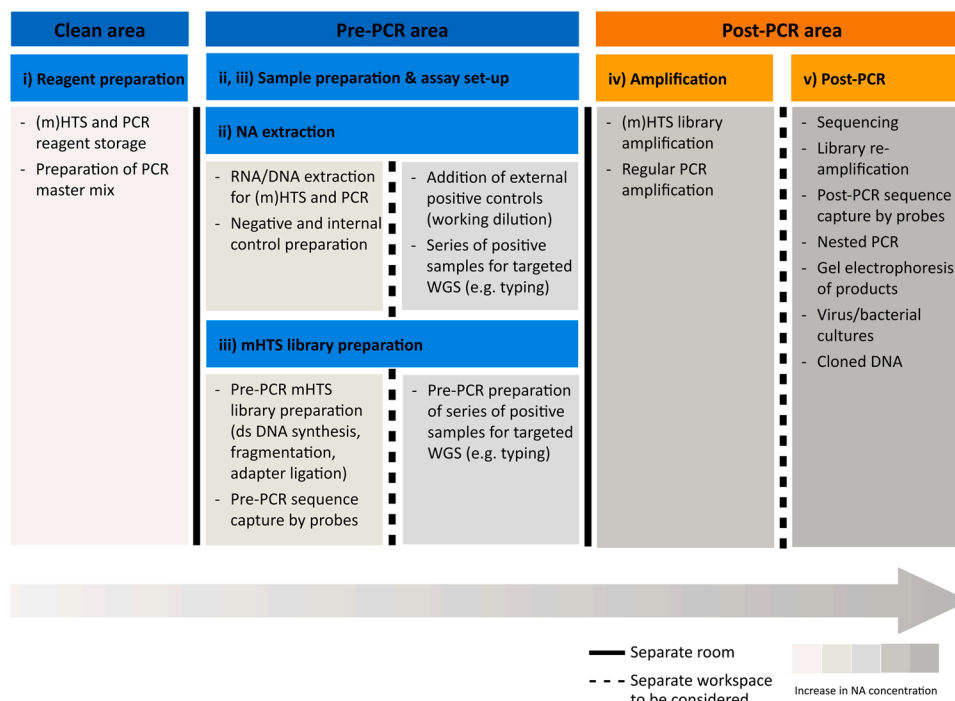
Clean area

i) Reagent preparation

- (m)HTS and PCR reagent storage
- Preparation of PCR master mix

Pre-PCR area

ii, iii) Sample preparation & assay set-up

ii) NA extraction

- RNA/DNA extraction for (m)HTS and PCR
- Negative and internal control preparation

- Addition of external positive controls (working dilution)
- Series of positive samples for targeted WGS (e.g. typing)

iii) mHTS library preparation

- Pre-PCR mHTS library preparation (ds DNA synthesis, fragmentation, adapter ligation)
- Pre-PCR sequence capture by probes

- Pre-PCR preparation of series of positive samples for targeted WGS (e.g. typing)

Post-PCR area

iv) Amplification

- (m)HTS library amplification
- Regular PCR amplification

v) Post-PCR

- Sequencing
- Library re-amplification
- Post-PCR sequence capture by probes
- Nested PCR
- Gel electrophoresis of products
- Virus/bacterial cultures
- Cloned DNA

Separate room

Separate workspace to be considered

Increase in NA concentration